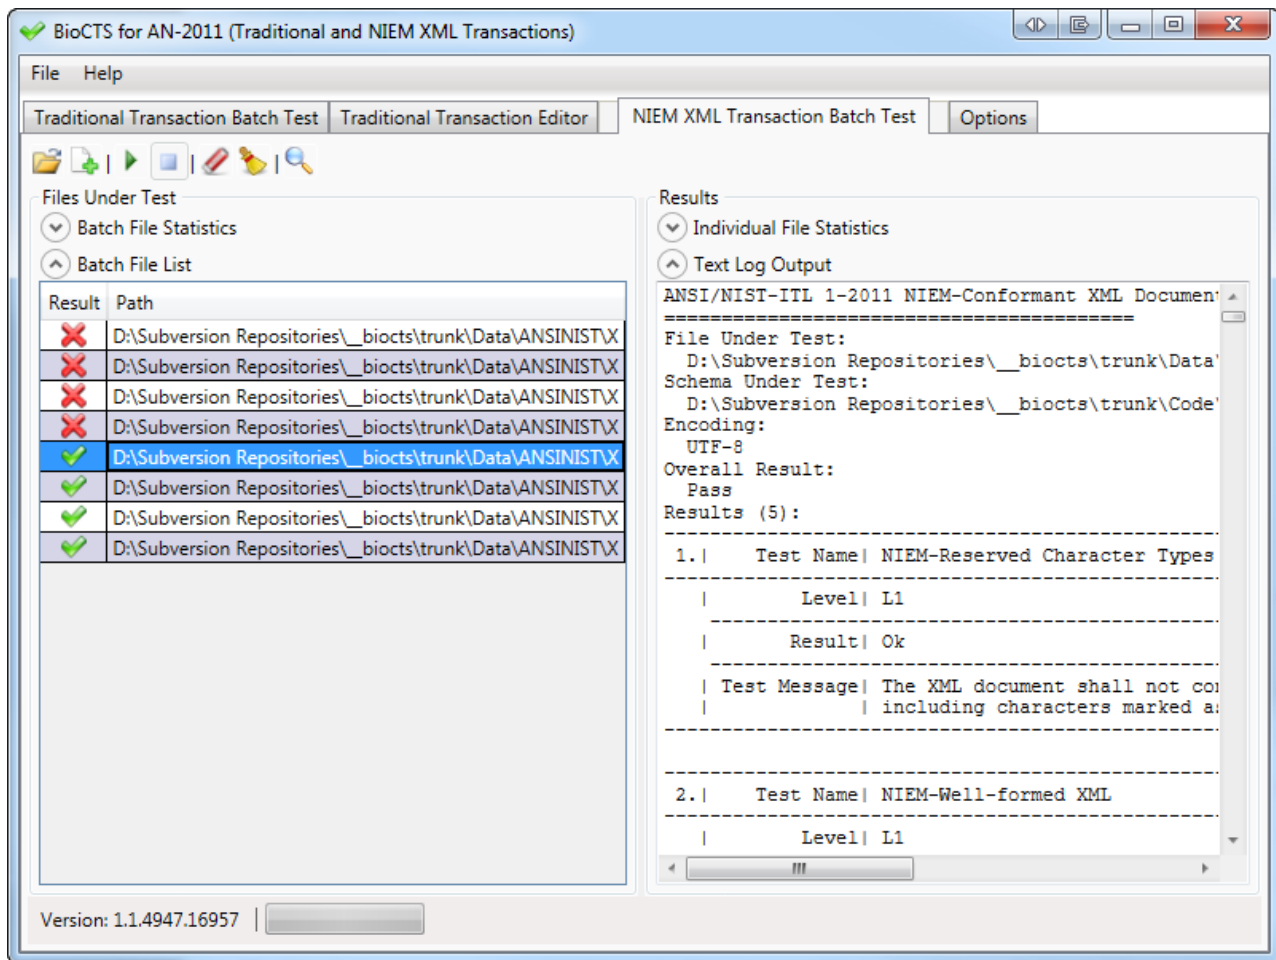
BioCTS for AN-2011 (Traditional and NIEM XML Transactions)

File Help

Traditional Transaction Batch Test | Traditional Transaction Editor | NIEM XML Transaction Batch Test | Options

Files Under Test

Batch File Statistics

Batch File List

| Result | Path |
|---|---|
| ✗ | D:\Subversion Repositories\__biocts\trunk\Data\ANSINIST\X |
| ✗ | D:\Subversion Repositories\__biocts\trunk\Data\ANSINIST\X |
| ✗ | D:\Subversion Repositories\__biocts\trunk\Data\ANSINIST\X |
| ✗ | D:\Subversion Repositories\__biocts\trunk\Data\ANSINIST\X |
| ✓ | D:\Subversion Repositories\__biocts\trunk\Data\ANSINIST\X |
| ✓ | D:\Subversion Repositories\__biocts\trunk\Data\ANSINIST\X |
| ✓ | D:\Subversion Repositories\__biocts\trunk\Data\ANSINIST\X |
| ✓ | D:\Subversion Repositories\__biocts\trunk\Data\ANSINIST\X |

Results

Individual File Statistics

Text Log Output

ANSI/NIST-ITL 1-2011 NIEM-Conformant XML Documen
========================================
File Under Test:
D:\Subversion Repositories\__biocts\trunk\Data
Schema Under Test:
D:\Subversion Repositories\__biocts\trunk\Code
Encoding:
UTF-8
Overall Result:
Pass
Results (5):
----------------------------------------
1.| Test Name| NIEM-Reserved Character Types
----------------------------------------
| Level| L1
----------------------------------------
| Result| Ok
----------------------------------------
| Test Message| The XML document shall not co
| | including characters marked a
----------------------------------------

----------------------------------------
2.| Test Name| NIEM-Well-formed XML
----------------------------------------
| Level| L1

Version: 1.1.4947.16957